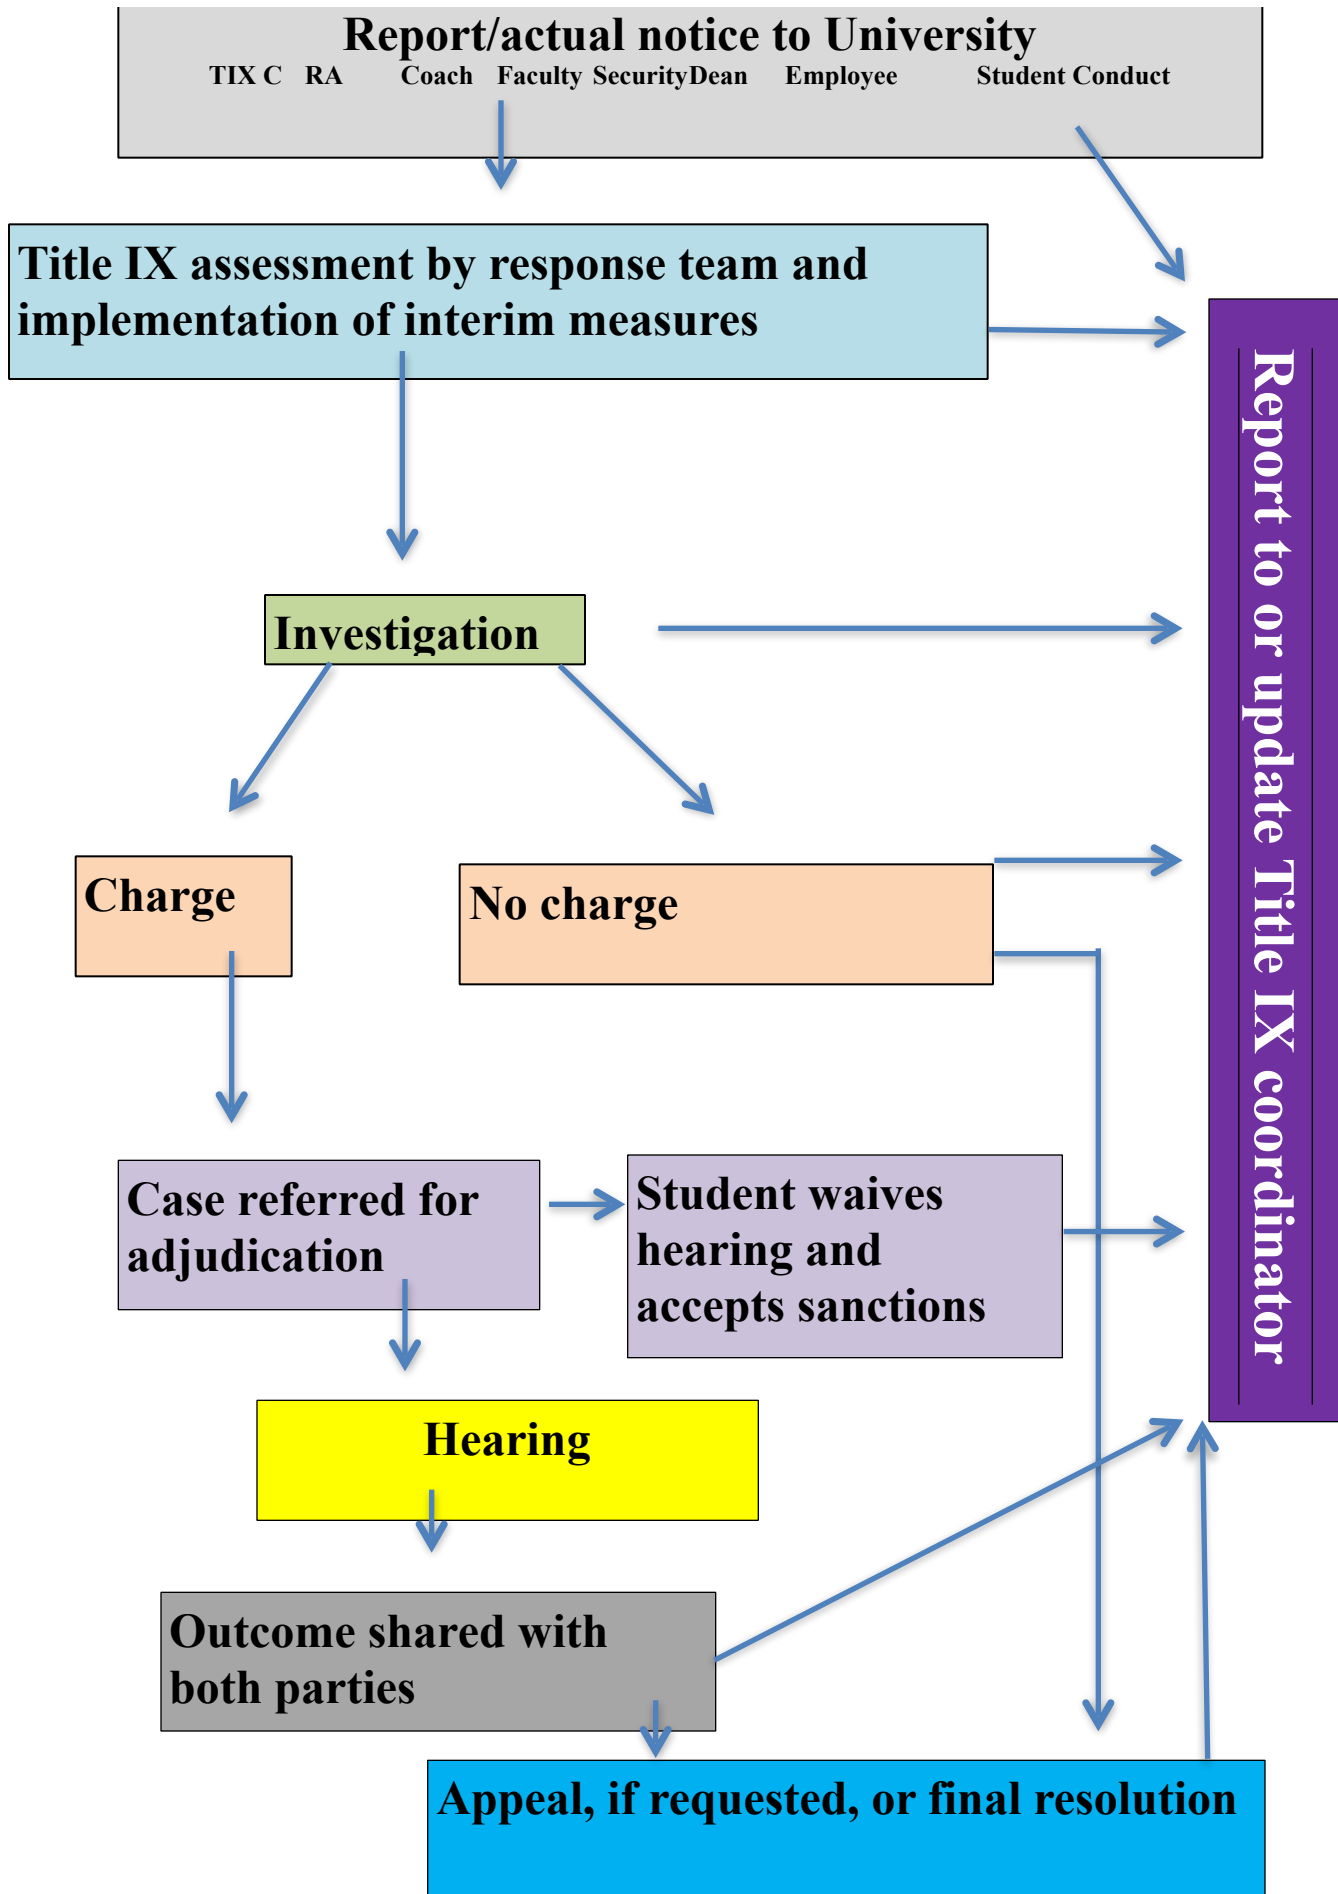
Report/actual notice to University
TIX C RA Coach Faculty Security Dean Employee Student Conduct

Title IX assessment by response team and implementation of interim measures

Report to or update Title IX coordinator

Investigation

Charge

No charge

Case referred for adjudication

Student waives hearing and accepts sanctions

Hearing

Outcome shared with both parties

Appeal, if requested, or final resolution